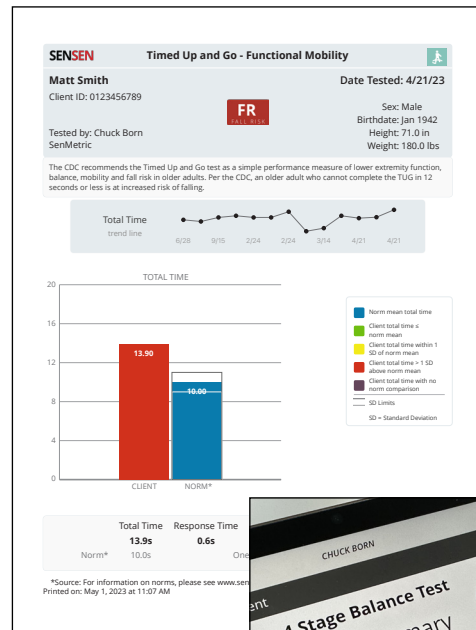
SENSEN Timed Up and Go - Functional Mobility

Matt Smith
Client ID: 0123456789

Date Tested: 4/21/23

FR
FALL RISK

Sex: Male
Birthdate: Jan 1942
Height: 71.0 in
Weight: 180.0 lbs

Tested by: Chuck Born
SenMetric

The CDC recommends the Timed Up and Go test as a simple performance measure of lower extremity function, balance, mobility and fall risk in older adults. Per the CDC, an older adult who cannot complete the TUG in 12 seconds or less is at increased risk of falling.

Total Time
trend line

6/28 9/15 2/24 2/24 3/14 4/21 4/21

TOTAL TIME

20
16
12
8
4
0

13.90
10.00

CLIENT NORM*

Norm mean total time
Client total time ≤ norm mean
Client total time within 1 SD of norm mean
Client total time > 1 SD above norm mean
Client total time with no norm comparison
SD Limits
SD = Standard Deviation

| | Total Time | Response Time |
|---|---|---|
| | 13.9s | 0.6s |
| Norm* | 10.0s | One |

*Source: For information on norms, please see www.sen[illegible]
Printed on: May 1, 2023 at 11:07 AM

CHUCK BORN
ent
Stage Balance Test
mary